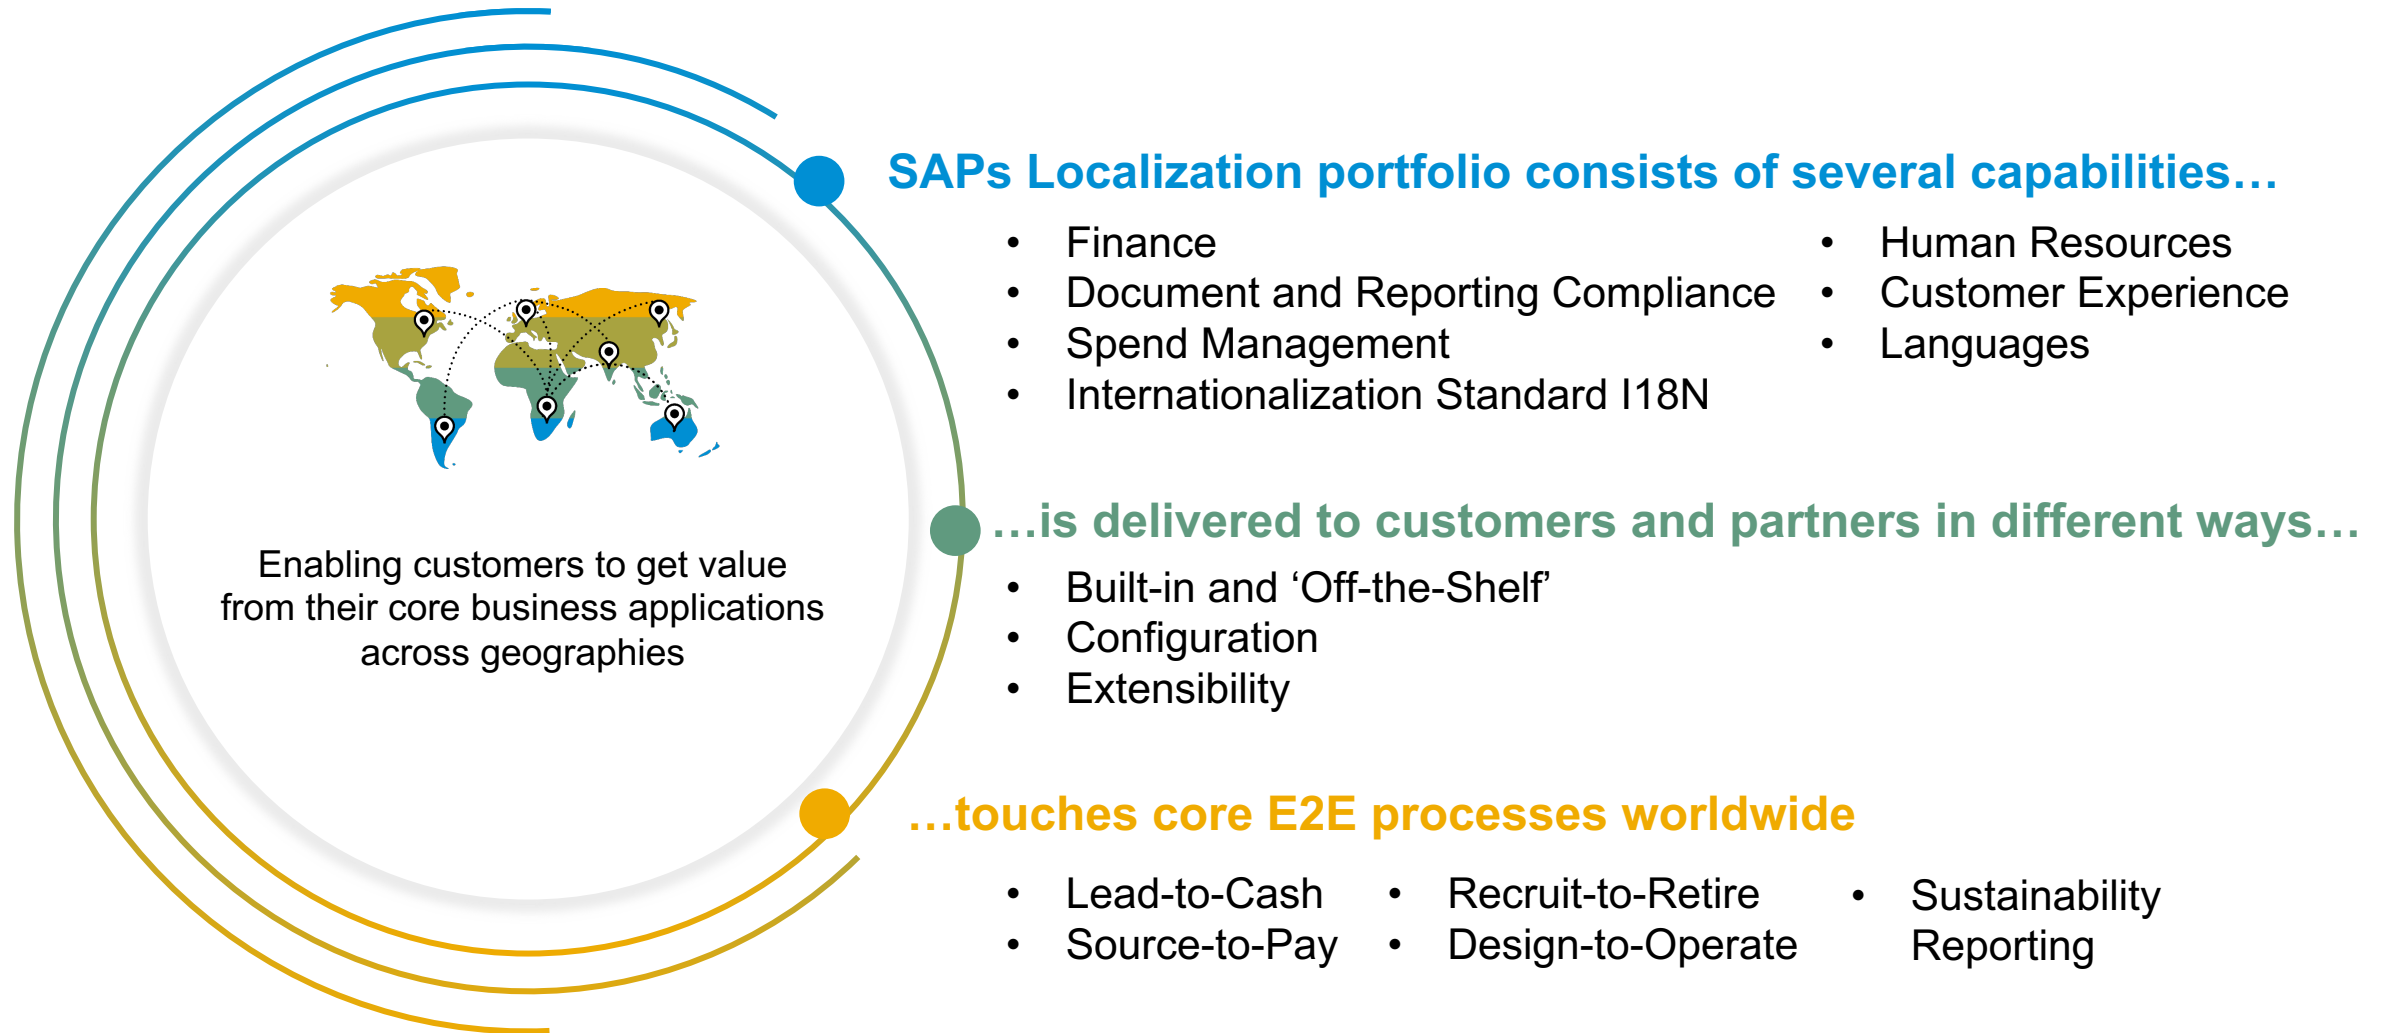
Enabling customers to get value from their core business applications across geographies

SAPs Localization portfolio consists of several capabilities…

- Finance
- Document and Reporting Compliance
- Spend Management
- Internationalization Standard I18N

- Human Resources
- Customer Experience
- Languages

…is delivered to customers and partners in different ways…

- Built-in and ‘Off-the-Shelf’
- Configuration
- Extensibility

…touches core E2E processes worldwide

- Lead-to-Cash
- Source-to-Pay

- Recruit-to-Retire
- Design-to-Operate

- Sustainability Reporting